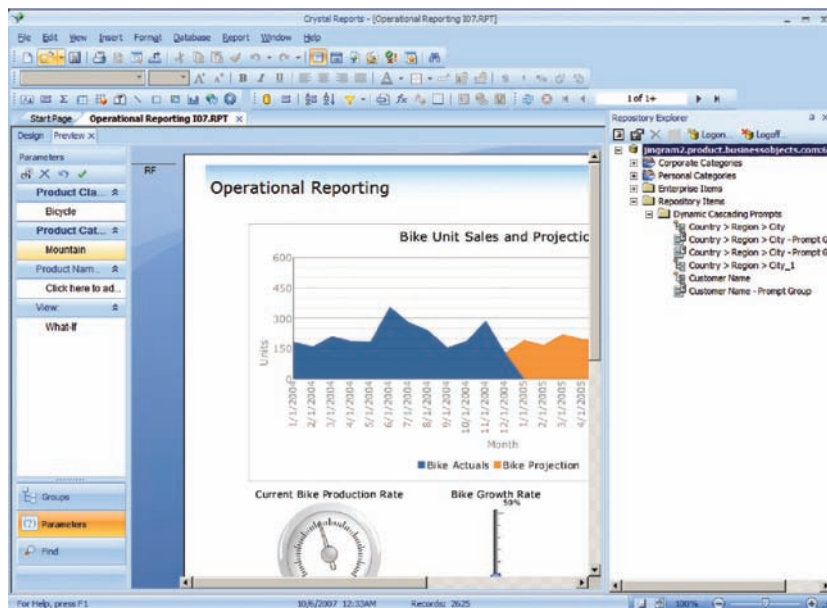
Crystal Reports - [Operational Reporting I07.RPT]

File Edit View Insert Format Database Report Window Help

1 of 1+

Start Page Operational Reporting I07.RPT ×

Design Preview ×

Parameters

Product Cla...

Bicycle

Product Cat...

Mountain

Product Nam...

Click here to ad...

View:

What-If

RF

Operational Reporting

Bike Unit Sales and Projectio

600

450

300

150

0

Units

1/1/2004
2/1/2004
3/1/2004
4/1/2004
5/1/2004
6/1/2004
7/1/2004
8/1/2004
9/1/2004
10/1/2004
11/1/2004
12/1/2004
1/1/2005
2/1/2005
3/1/2005
4/1/2005

Month

Bike Actuals Bike Projection

Current Bike Production Rate

Bike Growth Rate

50%

Groups

Parameters

Find

Repository Explorer

Logon... Logoff...

jingram2.product.businessobjects.com:6

Corporate Categories

Personal Categories

Enterprise Items

Repository Items

Dynamic Cascading Prompts

Country > Region > City

Country > Region > City - Prompt G

Country > Region > City - Prompt G

Country > Region > City_1

Customer Name

Customer Name - Prompt Group

For Help, press F1

10/6/2007 12:33AM

Records: 2625

100%